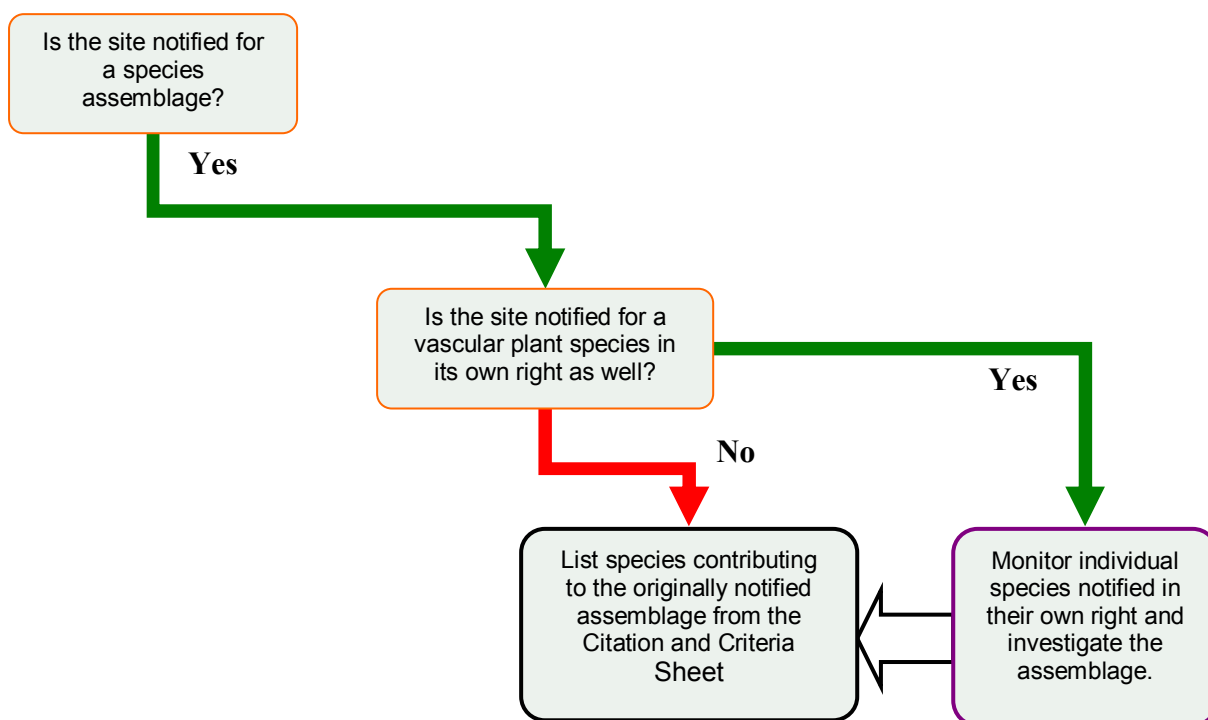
Is the site notified for a species assemblage?

Yes

Is the site notified for a vascular plant species in its own right as well?

Yes

No

List species contributing to the originally notified assemblage from the Citation and Criteria Sheet

Monitor individual species notified in their own right and investigate the assemblage.